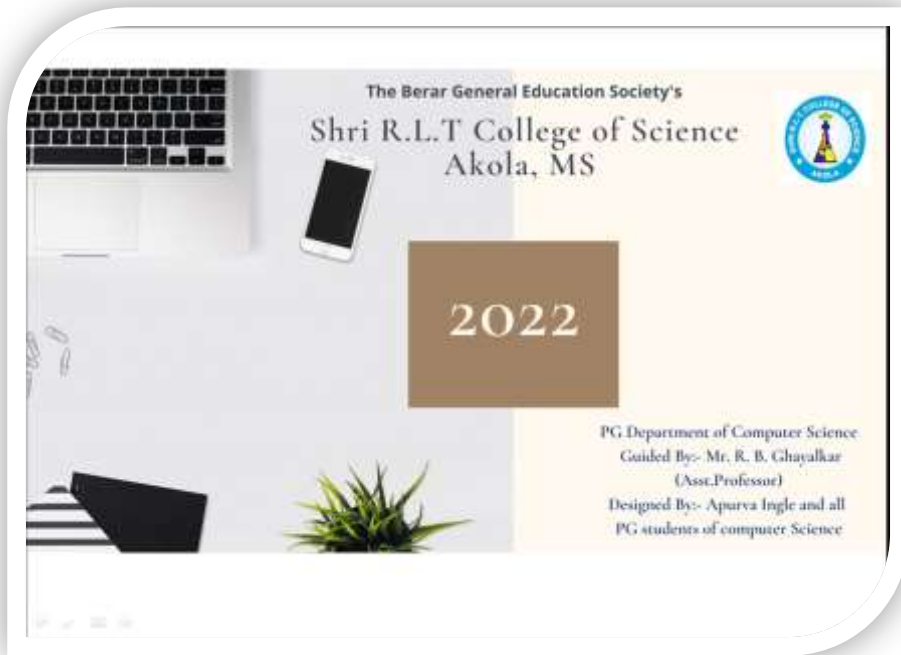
The Berar General Education Society's

Shri R.L.T College of Science
Akola, MS

2022

PG Department of Computer Science
Guided By:- Mr. R. B. Ghayalkar
(Asst.Professor)
Designed By:- Apurva Ingle and all
PG students of computer Science